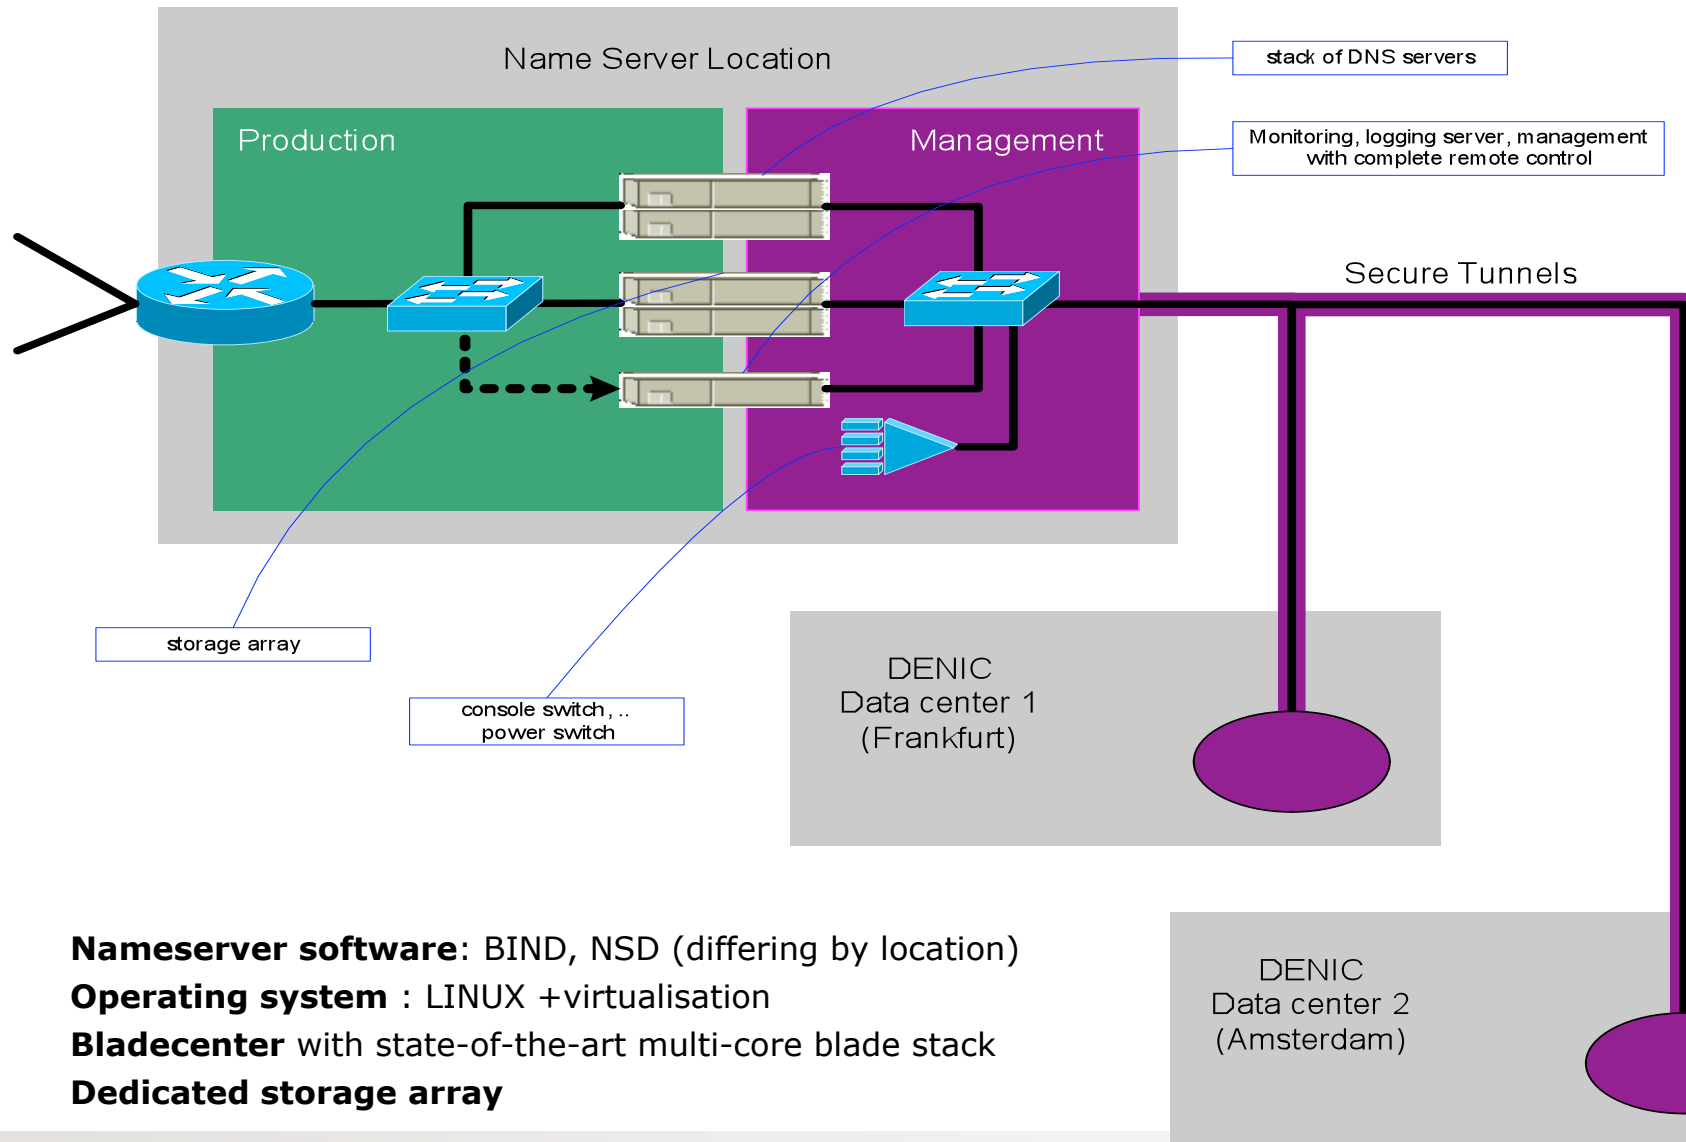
Name Server Location

stack of DNS servers

Production

Management

Monitoring, logging server, management with complete remote control

Secure Tunnels

storage array

console switch, .. power switch

DENIC
Data center 1
(Frankfurt)

DENIC
Data center 2
(Amsterdam)

**Nameserver software**: BIND, NSD (differing by location)
**Operating system** : LINUX +virtualisation
**Bladecenter** with state-of-the-art multi-core blade stack
**Dedicated storage array**